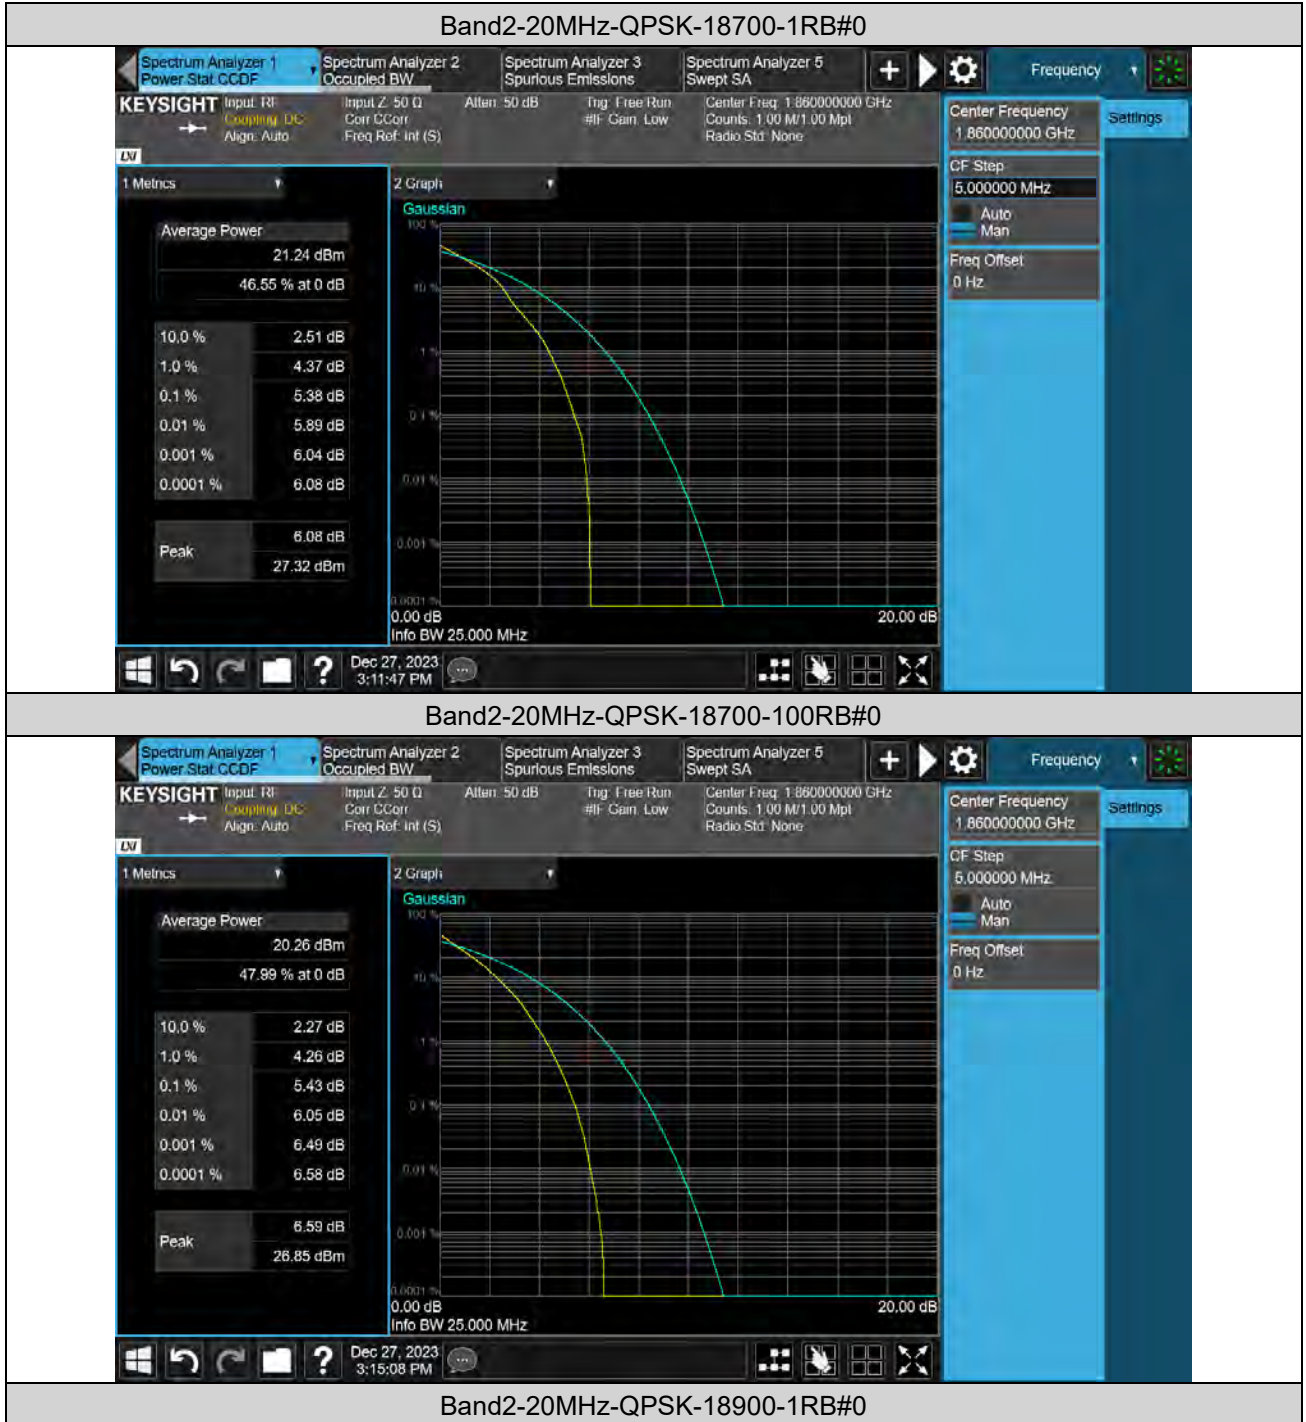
Band2-20MHz-QPSK-18700-1RB#0

Spectrum Analyzer 1
Power Stat CCDF

Spectrum Analyzer 2
Occupied BW

Spectrum Analyzer 3
Spurious Emissions

Spectrum Analyzer 5
Swept SA

Frequency

KEYSIGHT Input: RF Coupling: DC Align: Auto
Input Z: 50 Ω Corr CCorr Freq Ref: Int (S)
Atten: 50 dB
Trig: Free Run #IF Gain: Low
Center Freq: 1.860000000 GHz Counts: 1.00 M/1.00 Mpt Radio Std: None

Center Frequency
1.860000000 GHz

Settings

CF Step
5.000000 MHz
Auto
Man

Freq Offset
0 Hz

1 Metrics

Average Power
21.24 dBm
46.55 % at 0 dB

| | |
|---|---|
| 10.0 % | 2.51 dB |
| 1.0 % | 4.37 dB |
| 0.1 % | 5.38 dB |
| 0.01 % | 5.89 dB |
| 0.001 % | 6.04 dB |
| 0.0001 % | 6.08 dB |

Peak
6.08 dB
27.32 dBm

2 Graph
Gaussian
100 %
10 %
1 %
0.1 %
0.01 %
0.001 %
0.0001 %
0.00 dB
20.00 dB
Info BW 25.000 MHz

Dec 27, 2023
3:11:47 PM

Band2-20MHz-QPSK-18700-100RB#0

Spectrum Analyzer 1
Power Stat CCDF

Spectrum Analyzer 2
Occupied BW

Spectrum Analyzer 3
Spurious Emissions

Spectrum Analyzer 5
Swept SA

Frequency

KEYSIGHT Input: RF Coupling: DC Align: Auto
Input Z: 50 Ω Corr CCorr Freq Ref: Int (S)
Atten: 50 dB
Trig: Free Run #IF Gain: Low
Center Freq: 1.860000000 GHz Counts: 1.00 M/1.00 Mpt Radio Std: None

Center Frequency
1.860000000 GHz

Settings

CF Step
5.000000 MHz
Auto
Man

Freq Offset
0 Hz

1 Metrics

Average Power
20.26 dBm
47.99 % at 0 dB

| | |
|---|---|
| 10.0 % | 2.27 dB |
| 1.0 % | 4.26 dB |
| 0.1 % | 5.43 dB |
| 0.01 % | 6.05 dB |
| 0.001 % | 6.49 dB |
| 0.0001 % | 6.58 dB |

Peak
6.59 dB
26.85 dBm

2 Graph
Gaussian
100 %
10 %
1 %
0.1 %
0.01 %
0.001 %
0.0001 %
0.00 dB
20.00 dB
Info BW 25.000 MHz

Dec 27, 2023
3:15:08 PM

Band2-20MHz-QPSK-18900-1RB#0